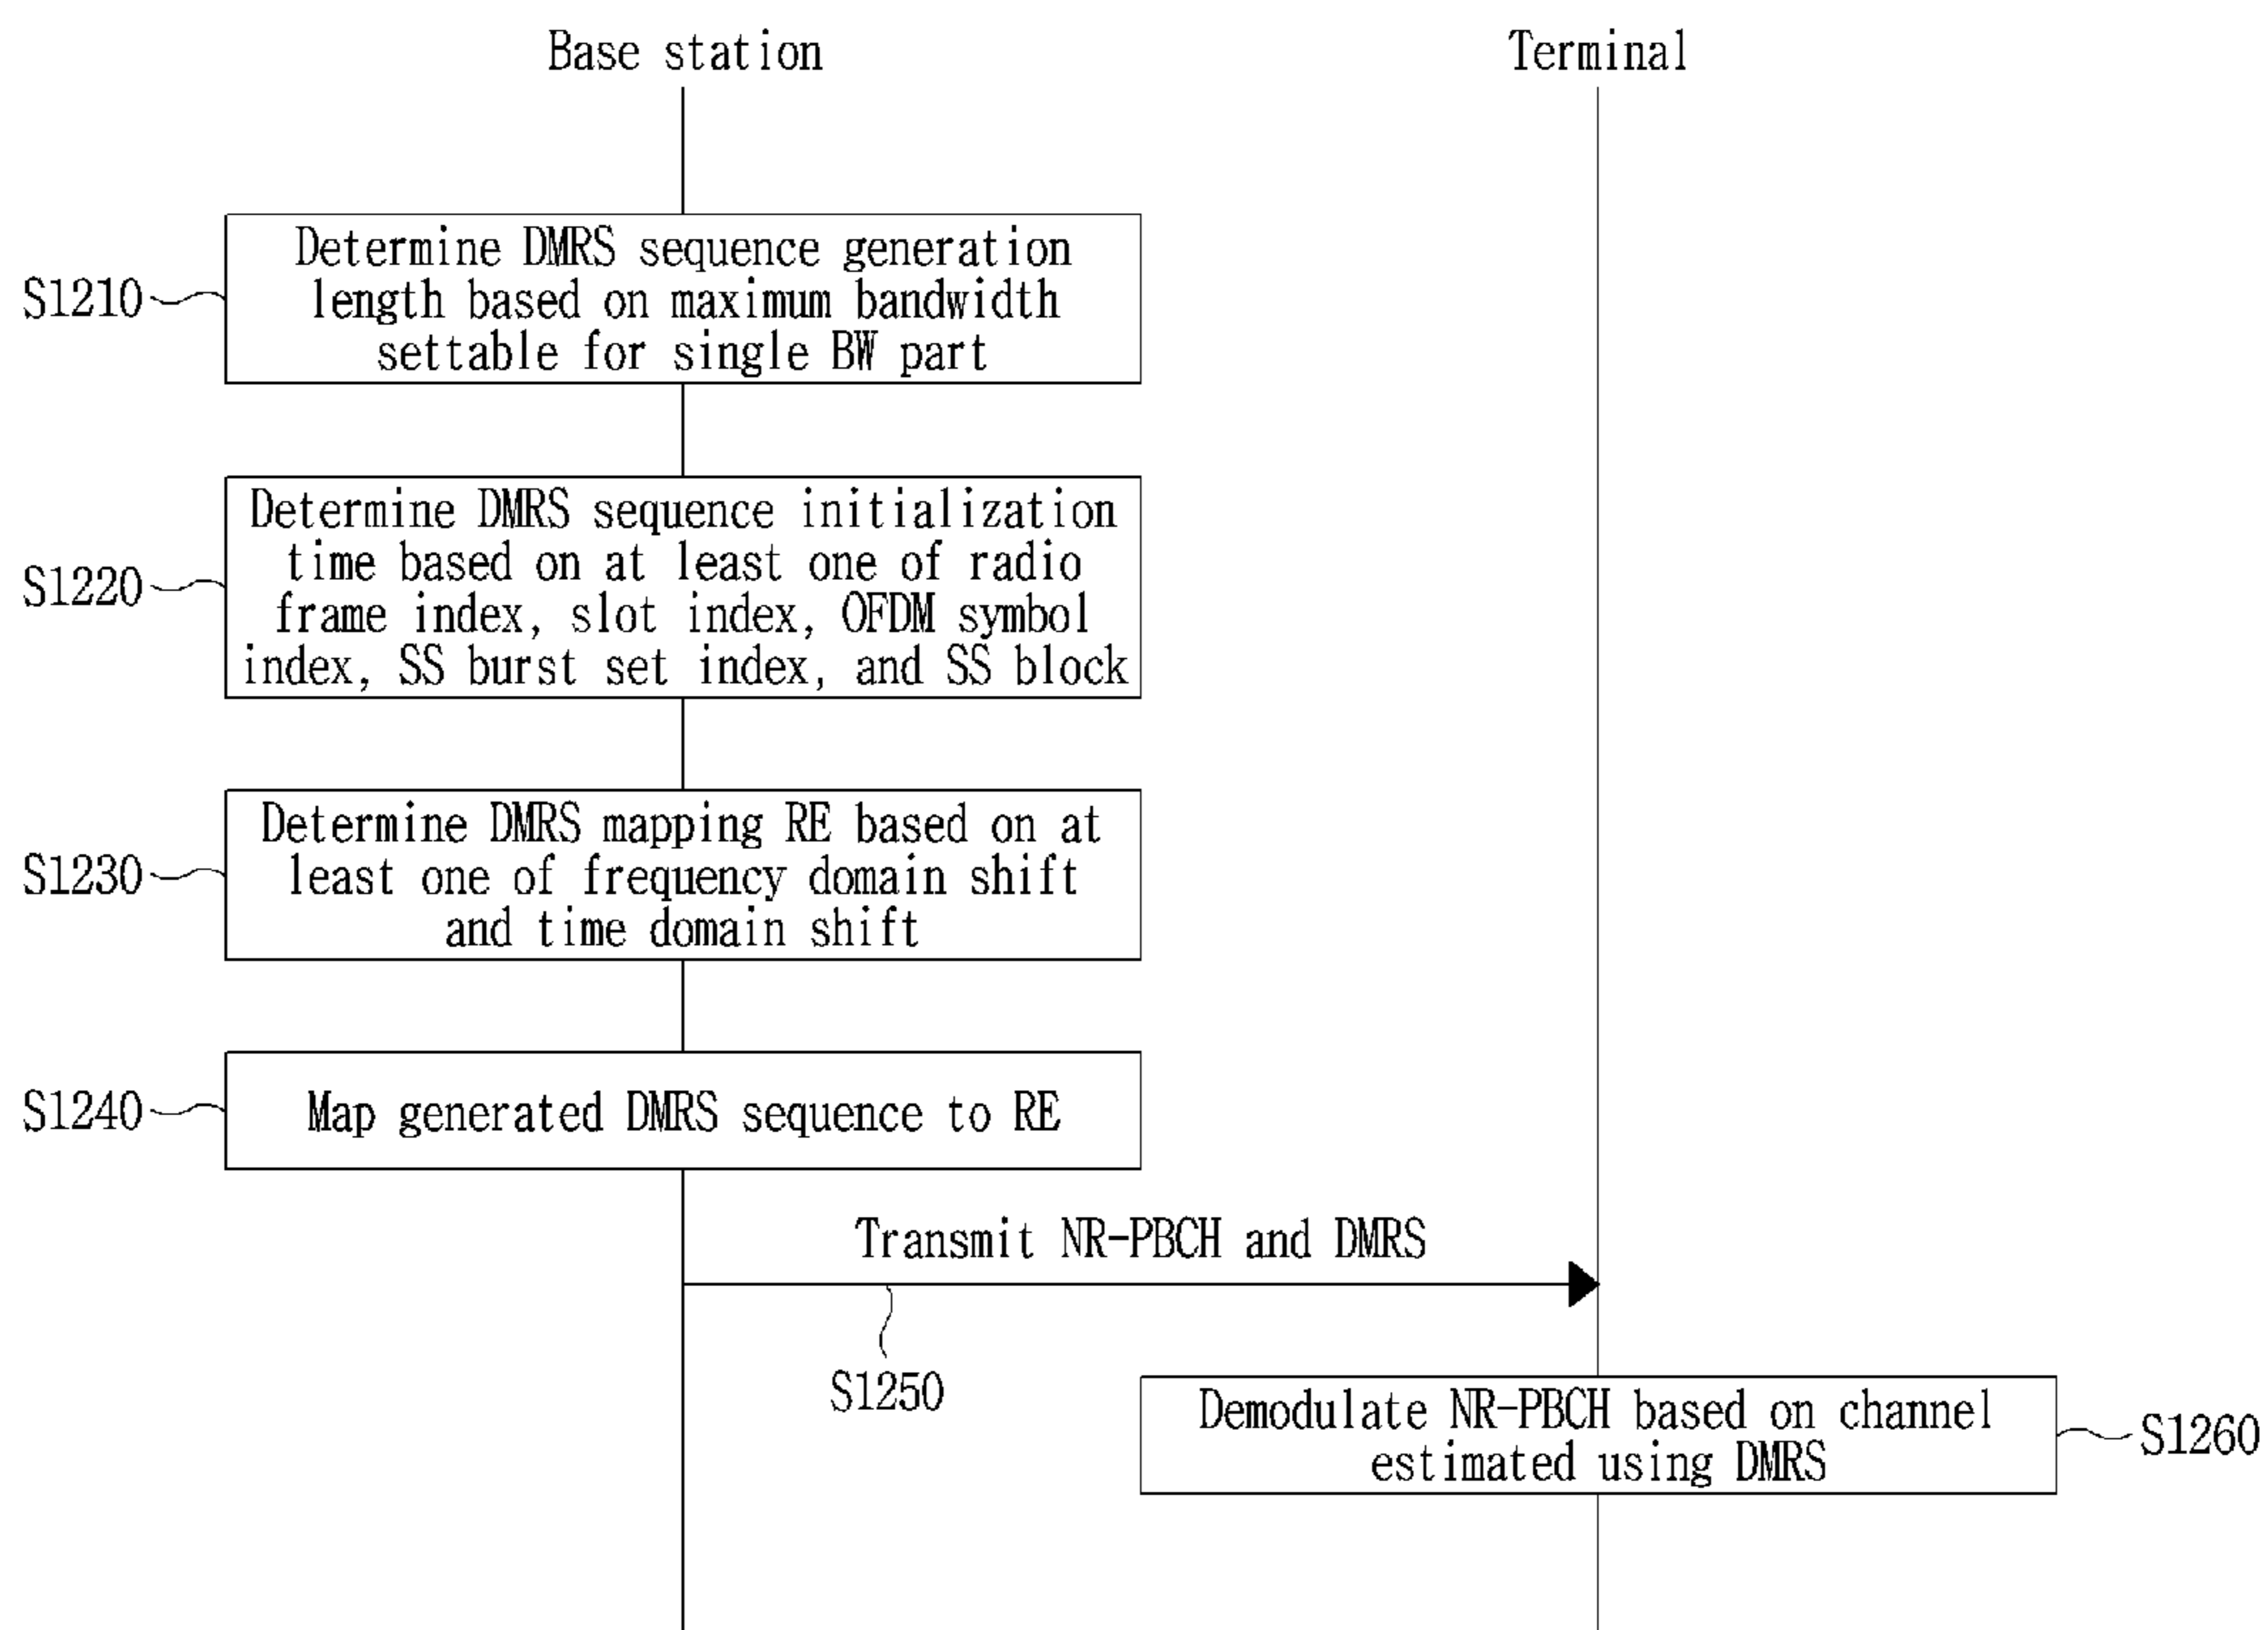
Base station

Terminal

S1210

Determine DMRS sequence generation length based on maximum bandwidth settable for single BW part

S1220

Determine DMRS sequence initialization time based on at least one of radio frame index, slot index, OFDM symbol index, SS burst set index, and SS block

S1230

Determine DMRS mapping RE based on at least one of frequency domain shift and time domain shift

S1240

Map generated DMRS sequence to RE

Transmit NR-PBCH and DMRS

S1250

Demodulate NR-PBCH based on channel estimated using DMRS

S1260